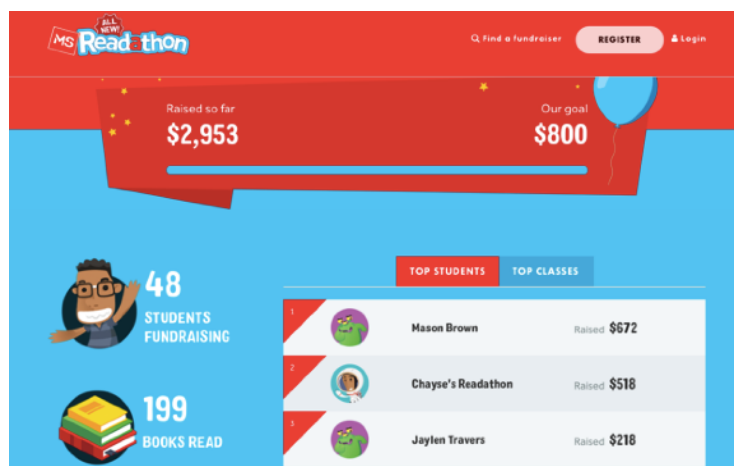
ALL NEW!
MS Readathon

Find a fundraiser
REGISTER
Login

Raised so far
$2,953

Our goal
$800

48
STUDENTS FUNDRAISING

199
BOOKS READ

TOP STUDENTS
TOP CLASSES

| | | |
|---|---|---|
| 1 | Mason Brown | Raised $672 |
| 2 | Chayse's Readathon | Raised $518 |
| 3 | Jaylen Travers | Raised $218 |